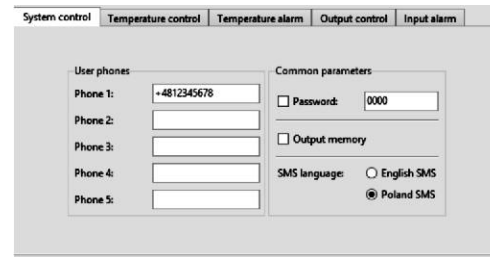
System control | Temperature control | Temperature alarm | Output control | Input alarm

User phones
Phone 1: +4812345678
Phone 2:
Phone 3:
Phone 4:
Phone 5:

Common parameters
Password: 0000
Output memory
SMS language: English SMS
Poland SMS